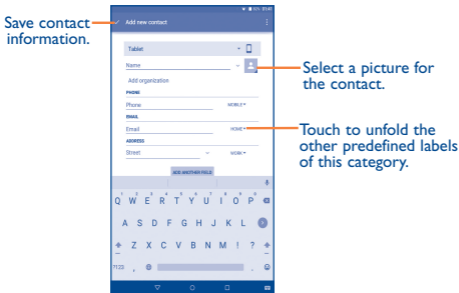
Save contact information.

Add new contact

Tablet

Name

Add organization

PHONE

Phone

MOBILE

EMAIL

Email

HOME

ADDRESS

Street

WORK

ADD ANOTHER FIELD

Q W E R T Y U I O P

A S D F G H J K L

Z X C V B N M ! ?

?123 , .

Select a picture for the contact.

Touch to unfold the other predefined labels of this category.